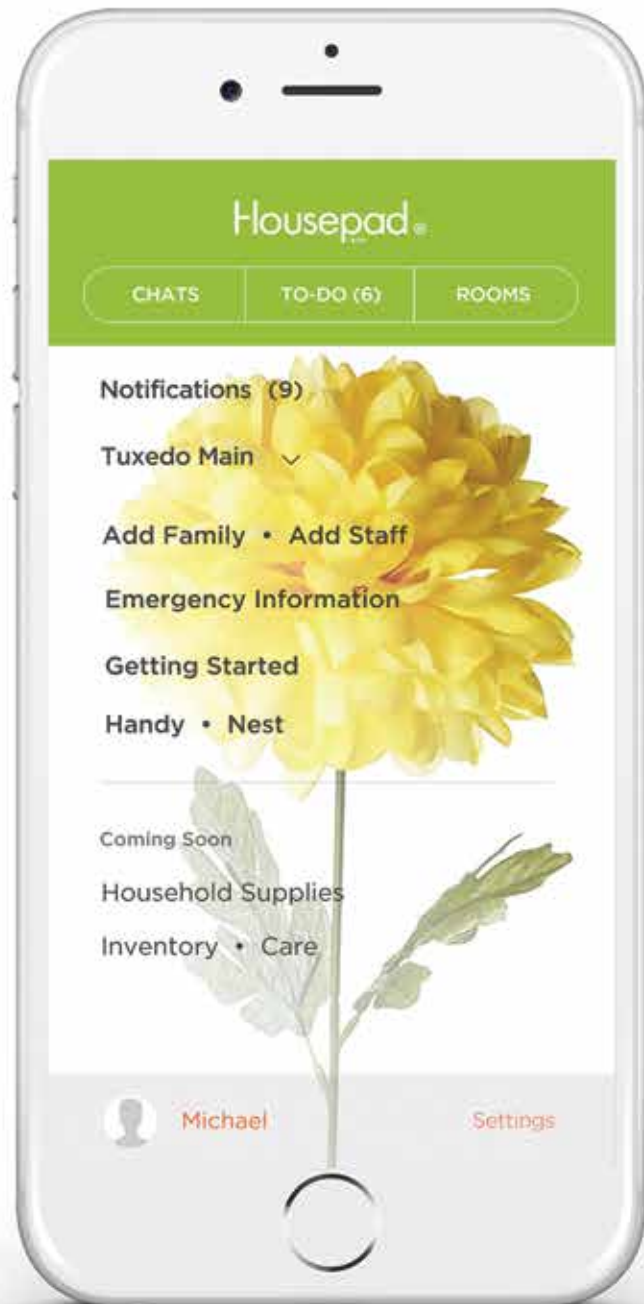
Housepad

CHATS | TO-DO (6) | ROOMS

Notifications (9)

Tuxedo Main

Add Family • Add Staff

Emergency Information

Getting Started

Handy • Nest

Coming Soon

Household Supplies

Inventory • Care

Michael

Settings